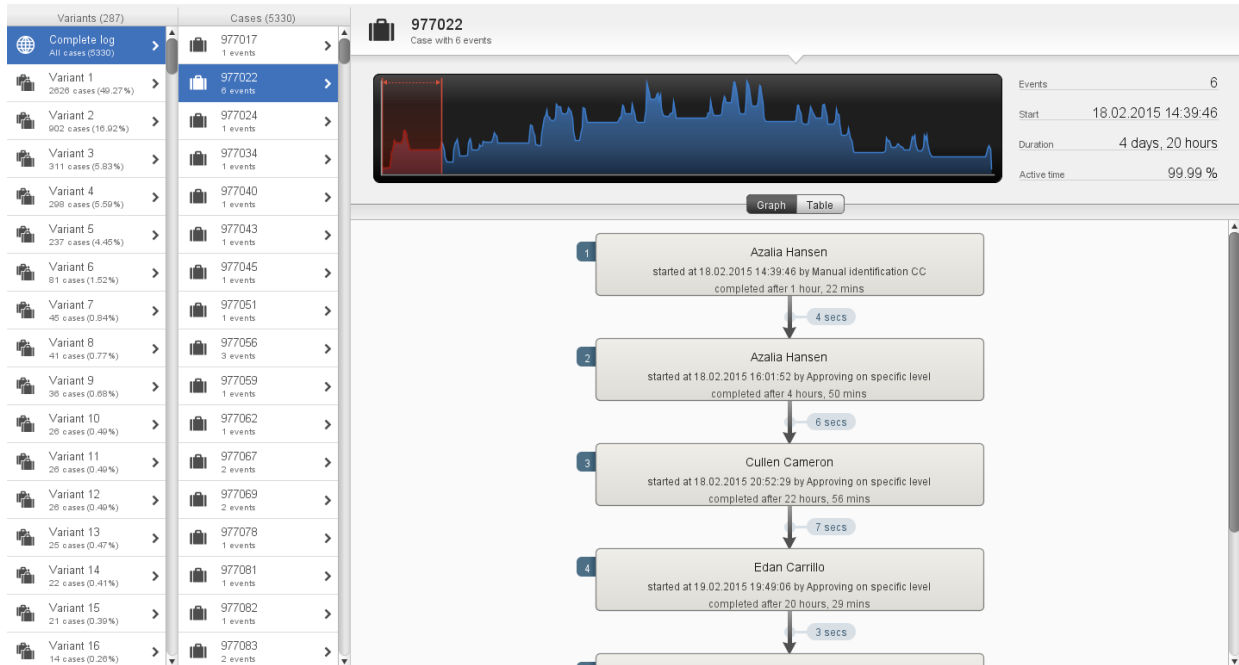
Variants (287)

Complete log
All cases (5330)

Variant 1
2626 cases (49.27%)

Variant 2
902 cases (16.92%)

Variant 3
311 cases (5.83%)

Variant 4
298 cases (5.59%)

Variant 5
237 cases (4.45%)

Variant 6
81 cases (1.52%)

Variant 7
45 cases (0.84%)

Variant 8
41 cases (0.77%)

Variant 9
36 cases (0.68%)

Variant 10
26 cases (0.49%)

Variant 11
26 cases (0.49%)

Variant 12
26 cases (0.49%)

Variant 13
25 cases (0.47%)

Variant 14
22 cases (0.41%)

Variant 15
21 cases (0.39%)

Variant 16
14 cases (0.26%)

Cases (5330)

977017
1 events

977022
6 events

977024
1 events

977034
1 events

977040
1 events

977043
1 events

977045
1 events

977051
1 events

977056
3 events

977059
1 events

977062
1 events

977067
2 events

977069
2 events

977078
1 events

977081
1 events

977082
1 events

977083
2 events

977022
Case with 6 events

| | |
|---|---|
| Events | 6 |
| Start | 18.02.2015 14:39:46 |
| Duration | 4 days, 20 hours |
| Active time | 99.99 % |

Graph Table

1
Azalia Hansen
started at 18.02.2015 14:39:46 by Manual identification CC
completed after 1 hour, 22 mins

4 secs

2
Azalia Hansen
started at 18.02.2015 16:01:52 by Approving on specific level
completed after 4 hours, 50 mins

6 secs

3
Cullen Cameron
started at 18.02.2015 20:52:29 by Approving on specific level
completed after 22 hours, 56 mins

7 secs

4
Edan Carrillo
started at 19.02.2015 19:49:06 by Approving on specific level
completed after 20 hours, 29 mins

3 secs